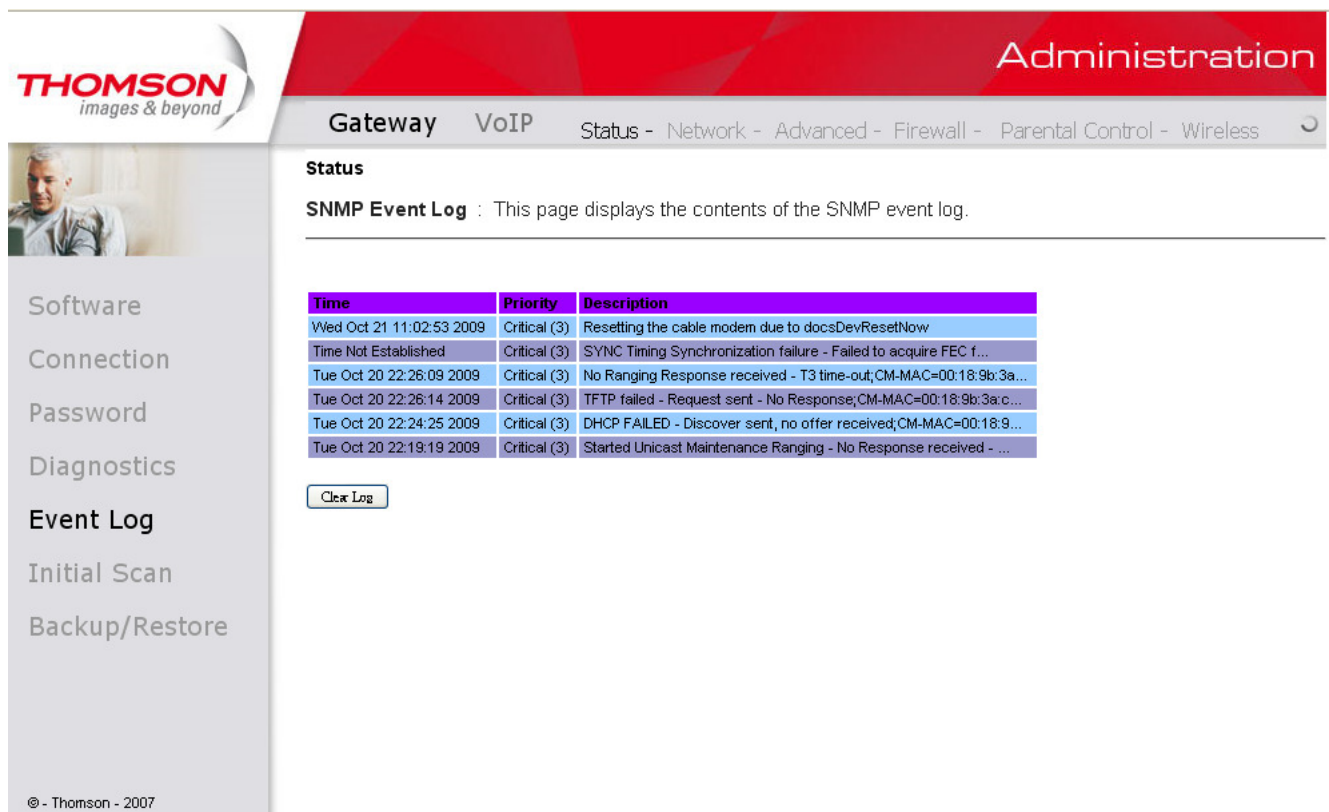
THOMSON
images & beyond

Administration

Gateway VoIP Status - Network - Advanced - Firewall - Parental Control - Wireless

Status

SNMP Event Log : This page displays the contents of the SNMP event log.

Software
Connection
Password
Diagnostics
Event Log
Initial Scan
Backup/Restore

| Time | Priority | Description |
|---|---|---|
| Wed Oct 21 11:02:53 2009 | Critical (3) | Resetting the cable modem due to docsDevResetNow |
| Time Not Established | Critical (3) | SYNC Timing Synchronization failure - Failed to acquire FEC f... |
| Tue Oct 20 22:26:09 2009 | Critical (3) | No Ranging Response received - T3 time-out;CM-MAC=00:18:9b:3a... |
| Tue Oct 20 22:26:14 2009 | Critical (3) | TFTP failed - Request sent - No Response;CM-MAC=00:18:9b:3a:c... |
| Tue Oct 20 22:24:25 2009 | Critical (3) | DHCP FAILED - Discover sent, no offer received;CM-MAC=00:18:9... |
| Tue Oct 20 22:19:19 2009 | Critical (3) | Started Unicast Maintenance Ranging - No Response received - ... |

Clear Log

© - Thomson - 2007